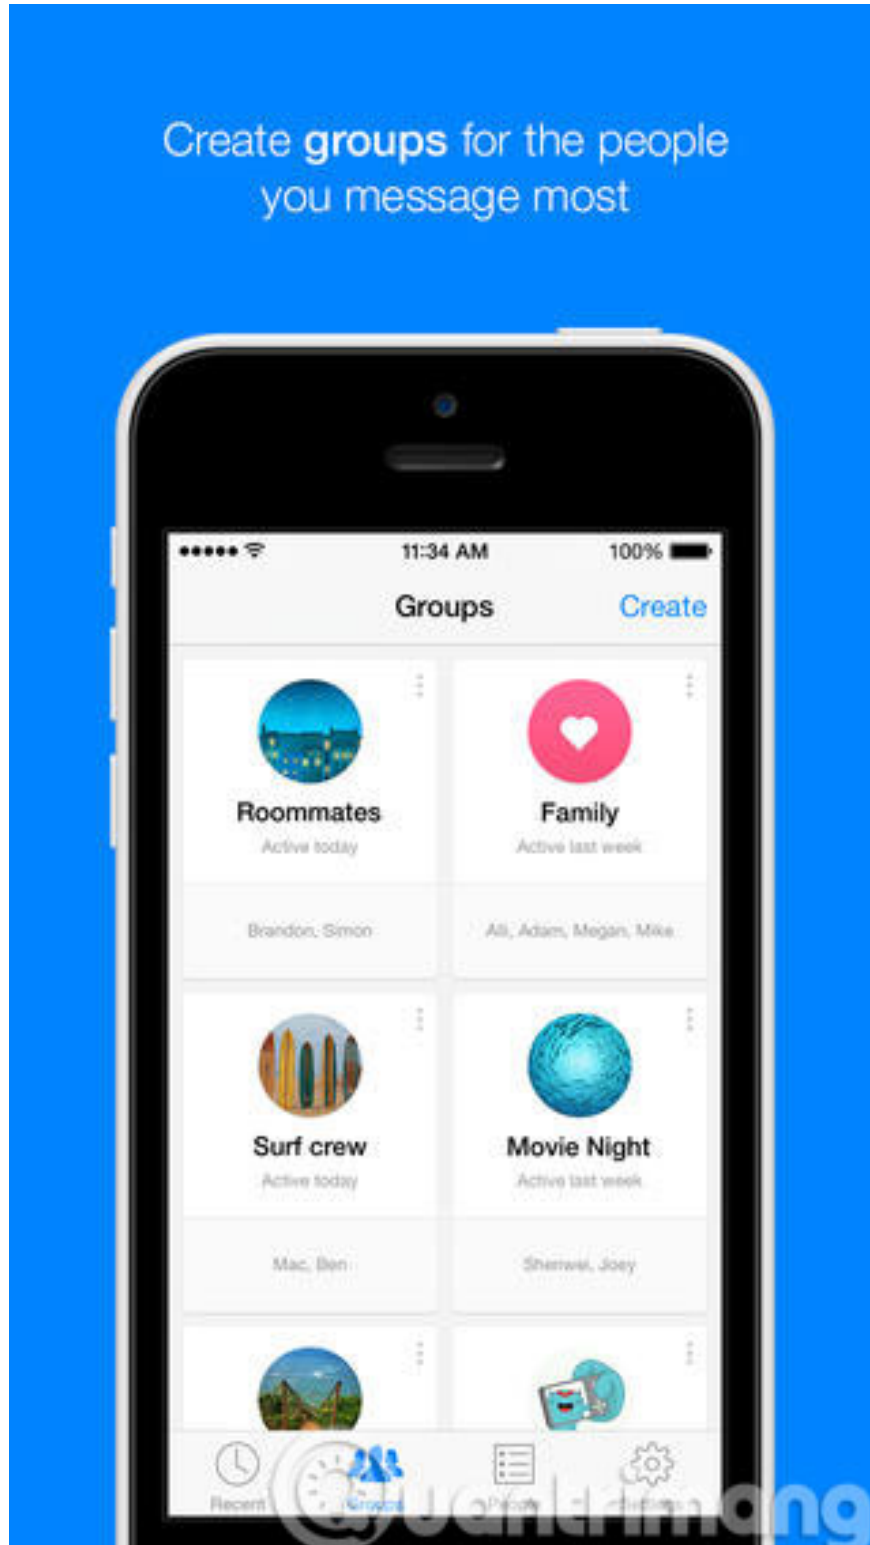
Create groups for the people you message most

11:34 AM

100%

Groups

Create

Roommates

Active today

Brandon, Simon

Family

Active last week

Alli, Adam, Megan, Mike

Surf crew

Active today

Mac, Ben

Movie Night

Active last week

Shenwei, Joey

Recent

Groups

People

Settings

@uantrimang